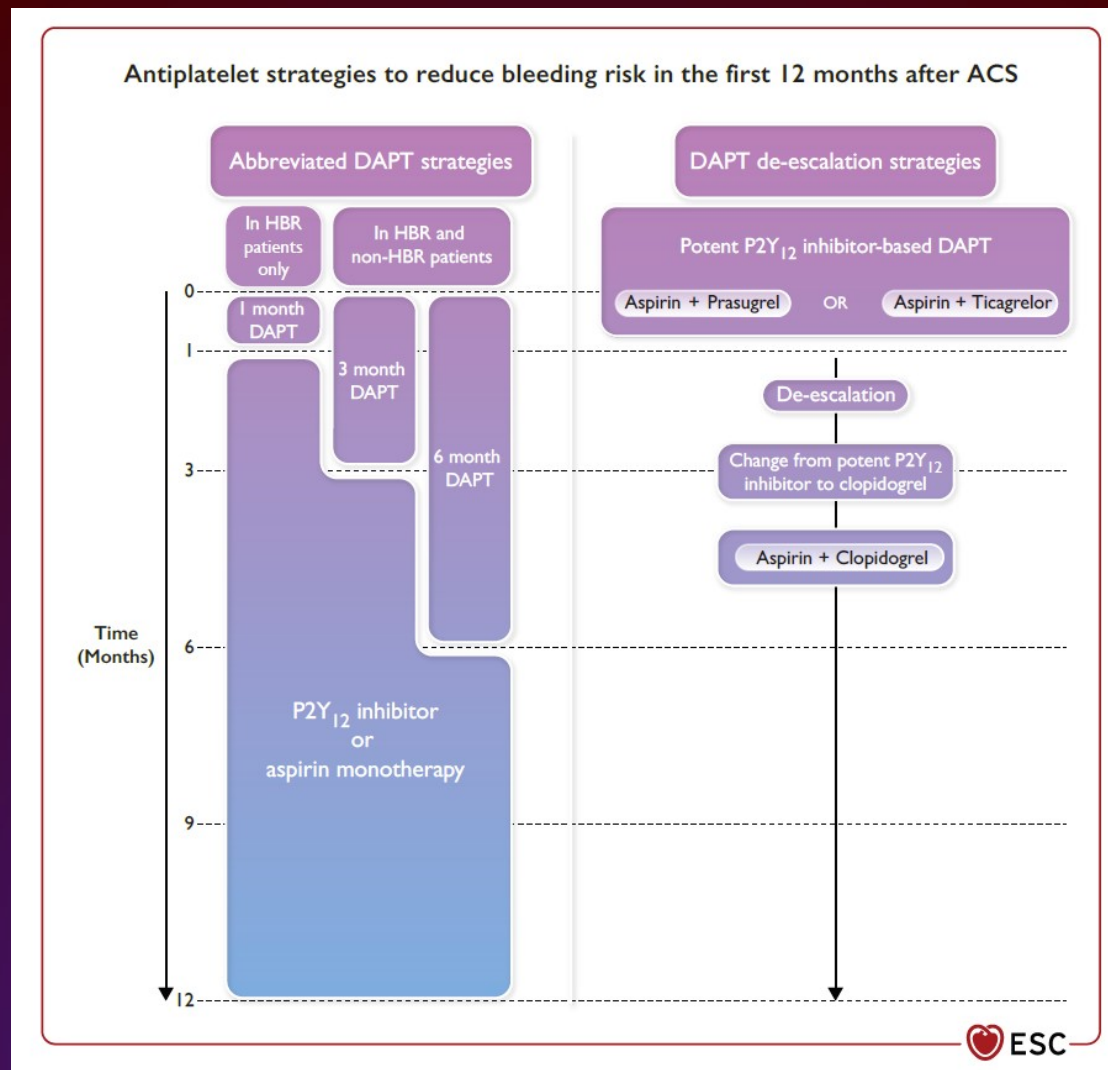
Antiplatelet strategies to reduce bleeding risk in the first 12 months after ACS

Abbreviated DAPT strategies

In HBR patients only

In HBR and non-HBR patients

DAPT de-escalation strategies

Potent $P2Y_{12}$ inhibitor-based DAPT

Aspirin + Prasugrel

OR

Aspirin + Ticagrelor

0

1

3

6

9

12

Time (Months)

1 month DAPT

3 month DAPT

6 month DAPT

$P2Y_{12}$ inhibitor or aspirin monotherapy

De-escalation

Change from potent $P2Y_{12}$ inhibitor to clopidogrel

Aspirin + Clopidogrel

ESC